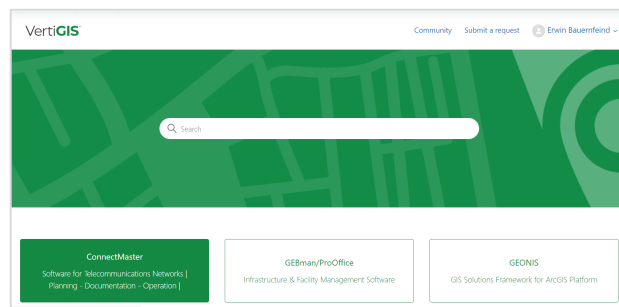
VertiGIS

Community Submit a request Erwin Bauernfeind

Search

ConnectMaster
Software for Telecommunications Networks | Planning - Documentation - Operation |

GEBman/ProOffice
Infrastructure & Facility Management Software

GEONIS
GIS Solutions Framework for ArcGIS Platform